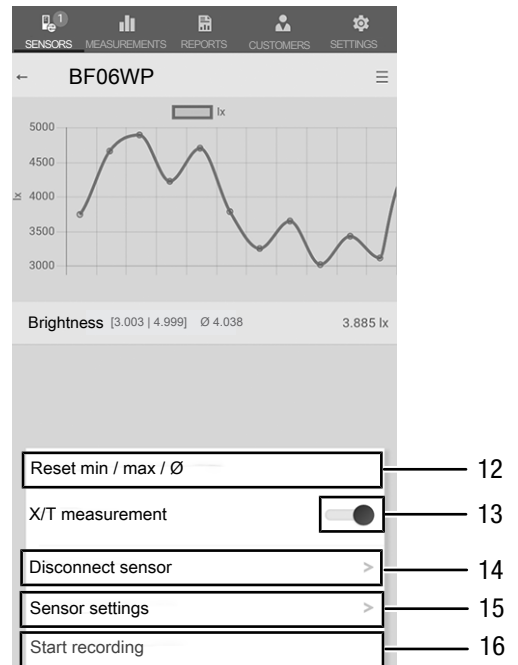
1
SENSORS MEASUREMENTS REPORTS CUSTOMERS SETTINGS

← BF06WP ☰

lx

5000
4500
4000
3500
3000

lx

Brightness [3.003 | 4.999] Ø 4.038 3.885 lx

Reset min / max / Ø
12

X/T measurement
13

Disconnect sensor >
14

Sensor settings >
15

Start recording
16